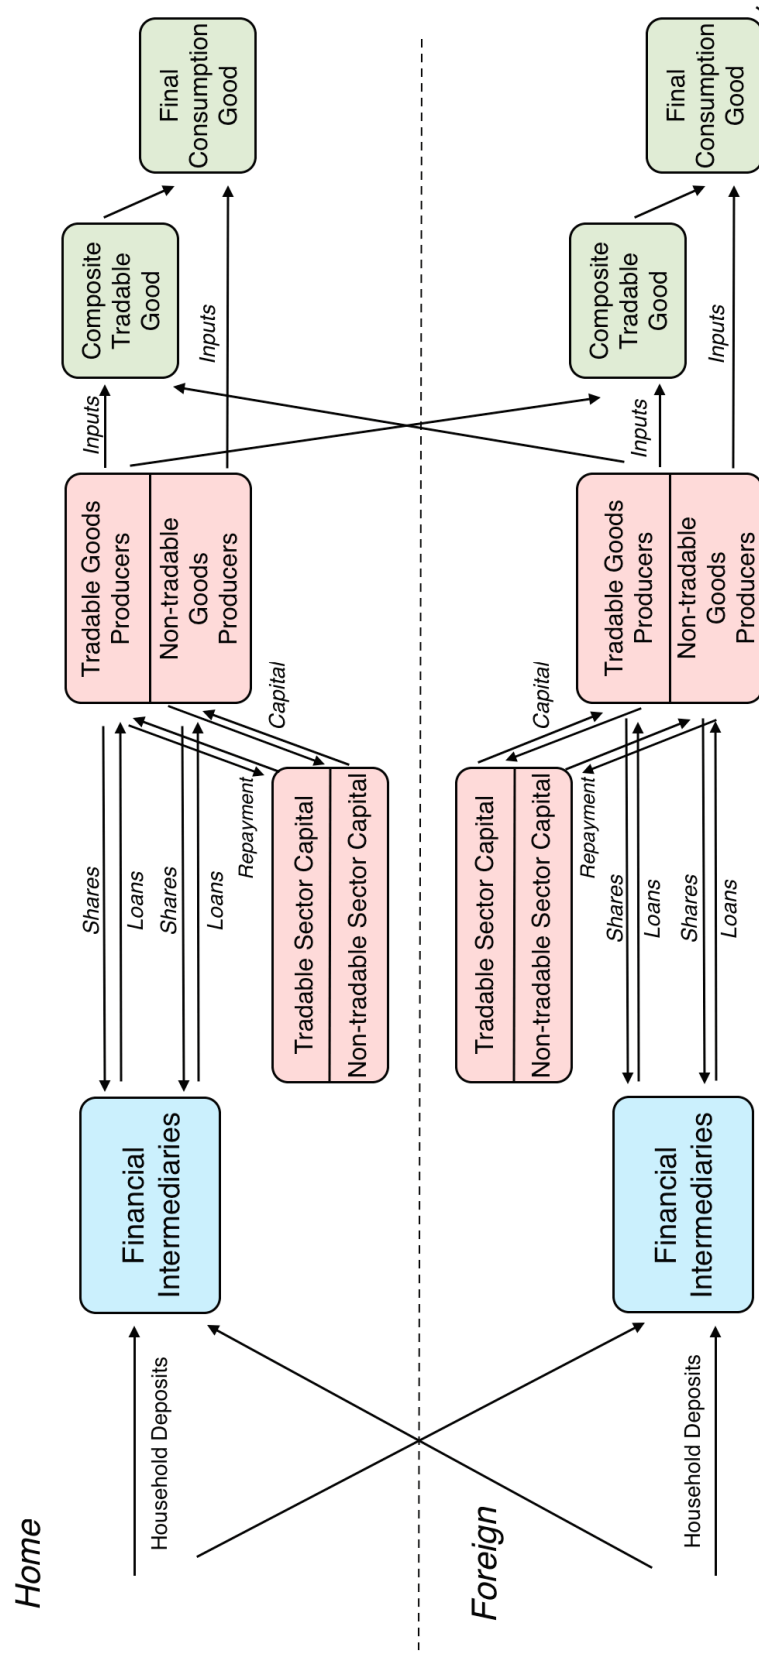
Home

Household Deposits

Financial Intermediaries

Shares

Loans

Shares

Loans

Repayment

Tradable Sector Capital

Non-tradable Sector Capital

Capital

Tradable Goods Producers

Non-tradable Goods Producers

Inputs

Composite Tradable Good

Inputs

Final Consumption Good

Foreign

Household Deposits

Financial Intermediaries

Shares

Loans

Shares

Loans

Repayment

Tradable Sector Capital

Non-tradable Sector Capital

Capital

Tradable Goods Producers

Non-tradable Goods Producers

Inputs

Composite Tradable Good

Inputs

Final Consumption Good